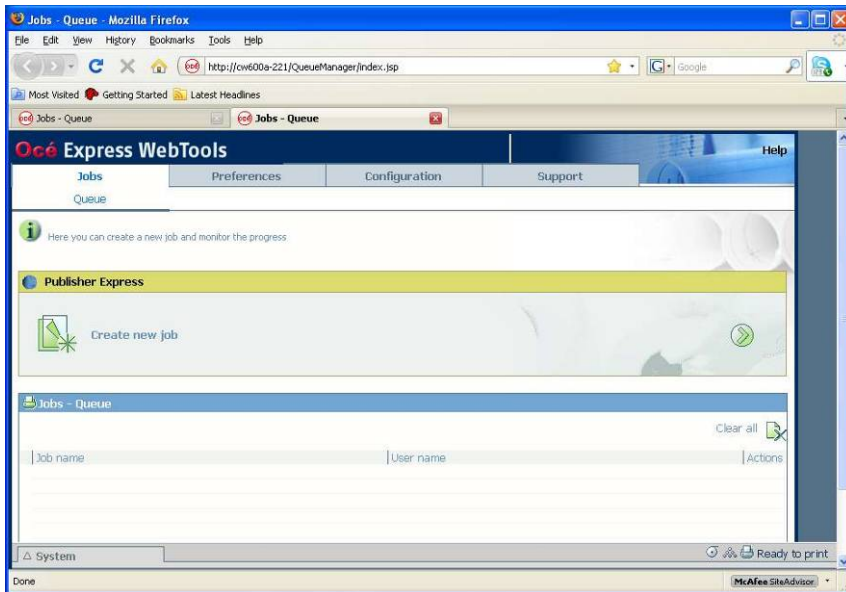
Jobs - Queue - Mozilla Firefox

File Edit View History Bookmarks Tools Help

http://cw600a-221/QueueManager/index.jsp

Google

Most Visited Getting Started Latest Headlines

Jobs - Queue

Jobs - Queue

Océ Express WebTools

Help

Jobs | Preferences | Configuration | Support

Queue

Here you can create a new job and monitor the progress

Publisher Express

Create new job

Jobs - Queue

Clear all

| Job name | User name | Actions |
|---|---|---|

System

Ready to print

Done

McAfee SiteAdvisor